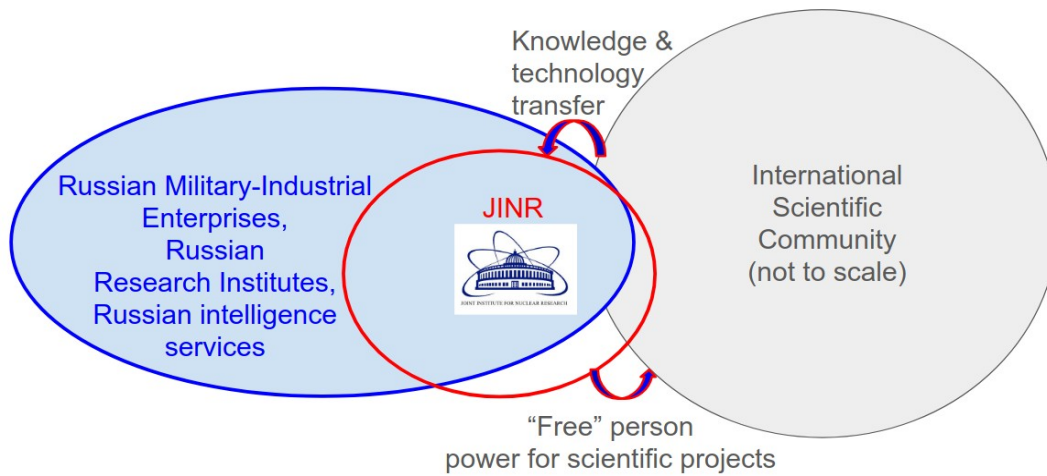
Knowledge & technology transfer

Russian Military-Industrial Enterprises, Russian Research Institutes, Russian intelligence services

JINR

JOINT INSTITUTE FOR NUCLEAR RESEARCH

International Scientific Community (not to scale)

“Free” person power for scientific projects